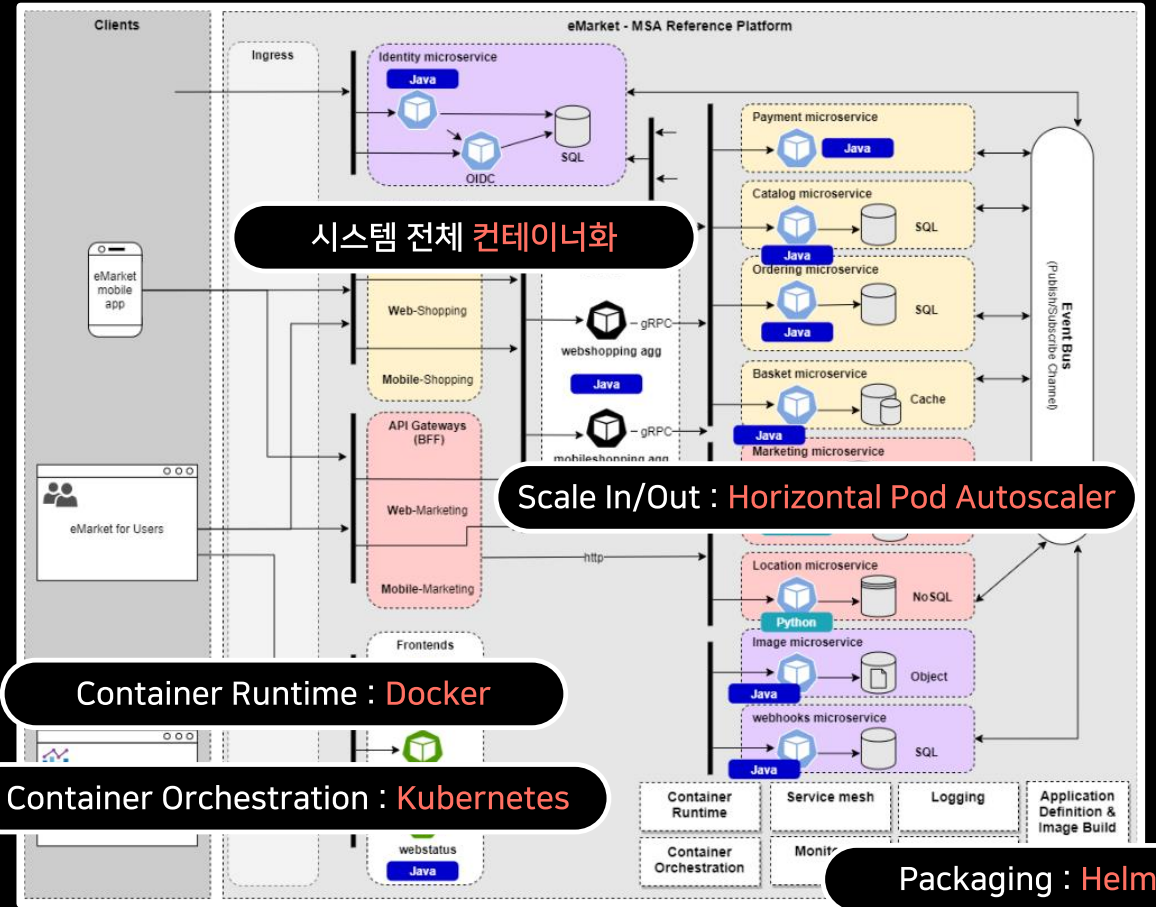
Clients

eMarket - MSA Reference Platform

Ingress

Identity microservice

Java

SQL

OIDC

Payment microservice

Java

Catalog microservice

SQL

Java

시스템 전체 컨테이너화

eMarket mobile app

Web-Shopping

Mobile-Shopping

Ordering microservice

SQL

Java

gRPC

webshopping agg

Java

Basket microservice

Cache

Java

API Gateways (BFF)

gRPC

mobileshopping agg

Marketing microservice

Event Bus (Publish/Subscribe Channel)

eMarket for Users

Web-Marketing

Scale In/Out : Horizontal Pod Autoscaler

Mobile-Marketing

http

Location microservice

Python

NoSQL

Frontends

Image microservice

Object

Container Runtime : Docker

Java

webhooks microservice

SQL

Java

Container Orchestration : Kubernetes

Container Runtime

Service mesh

Logging

Application Definition & Image Build

webstatus

Java

Container Orchestration

Monit

Packaging : Helm